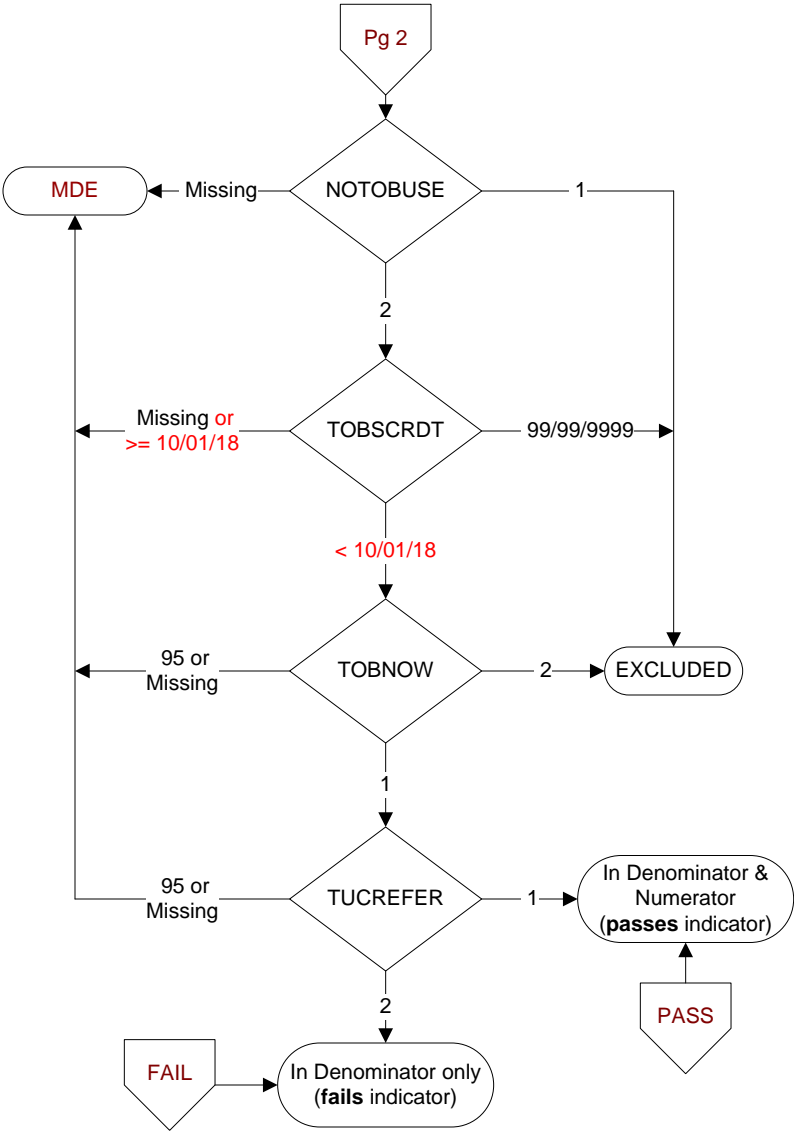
Pg 2

MDE

Missing

NOTOBUSE

1

2

Missing or >= 10/01/18

TOBSCRDT

99/99/9999

< 10/01/18

95 or Missing

TOBNOW

2

EXCLUDED

1

95 or Missing

TUCREFER

1

In Denominator & Numerator (**passes** indicator)

PASS

2

FAIL

In Denominator only (**fails** indicator)